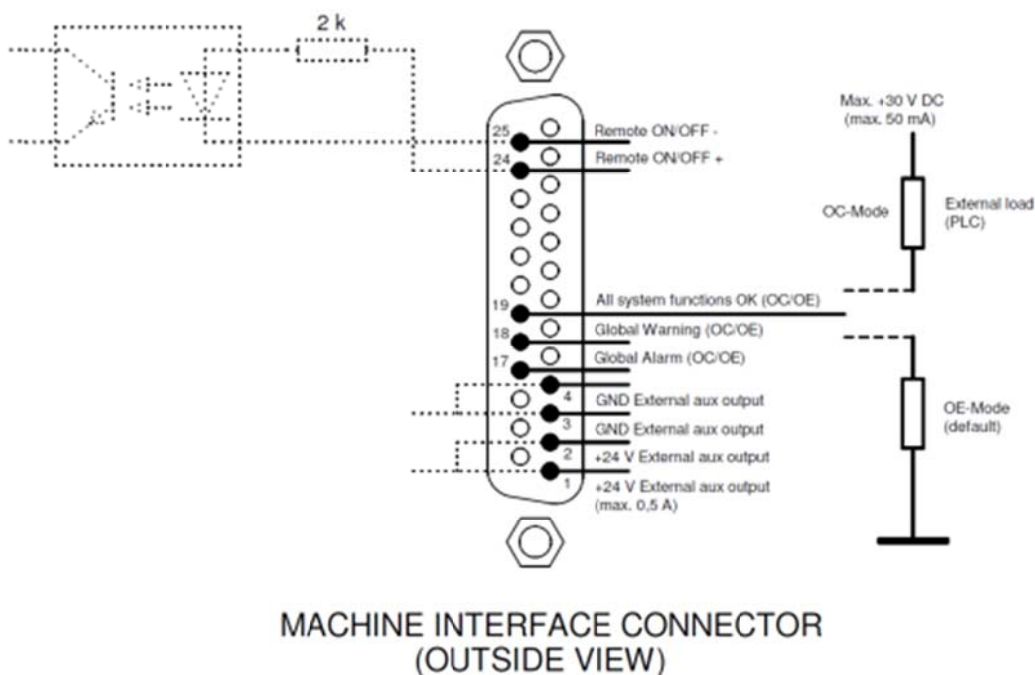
2 k

Max. +30 V DC (max. 50 mA)

25 Remote ON/OFF -

24 Remote ON/OFF +

OC-Mode

External load (PLC)

19 All system functions OK (OC/OE)

18 Global Warning (OC/OE)

17 Global Alarm (OC/OE)

4 GND External aux output

3 GND External aux output

2 +24 V External aux output

1 +24 V External aux output (max. 0,5 A)

OE-Mode (default)

MACHINE INTERFACE CONNECTOR (OUTSIDE VIEW)